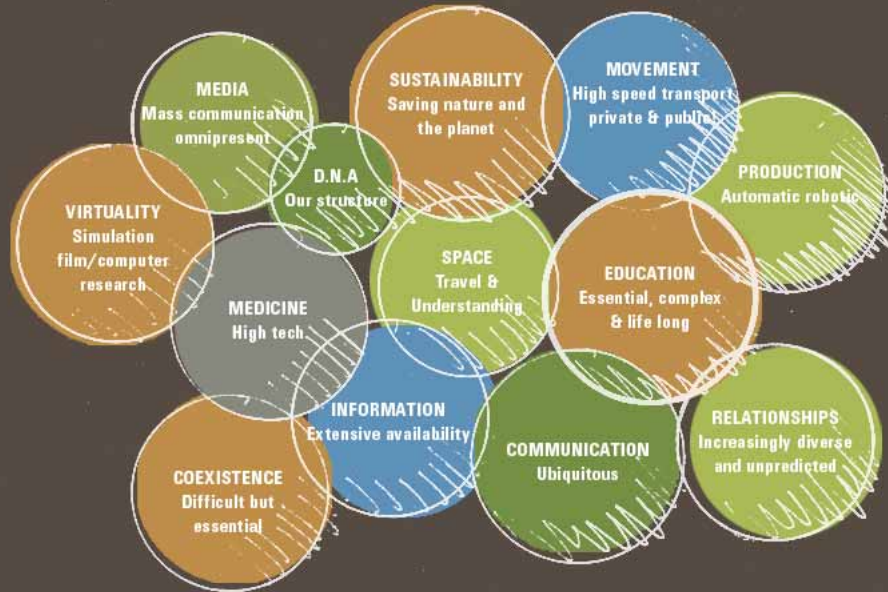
MEDIA
Mass communication omnipresent

SUSTAINABILITY
Saving nature and the planet

MOVEMENT
High speed transport private & public

PRODUCTION
Automatic robotic

D.N.A
Our structure

VIRTUALITY
Simulation film/computer research

SPACE
Travel & Understanding

EDUCATION
Essential, complex & life long

MEDICINE
High tech

INFORMATION
Extensive availability

COMMUNICATION
Ubiquitous

RELATIONSHIPS
Increasingly diverse and unpredicted

COEXISTENCE
Difficult but essential